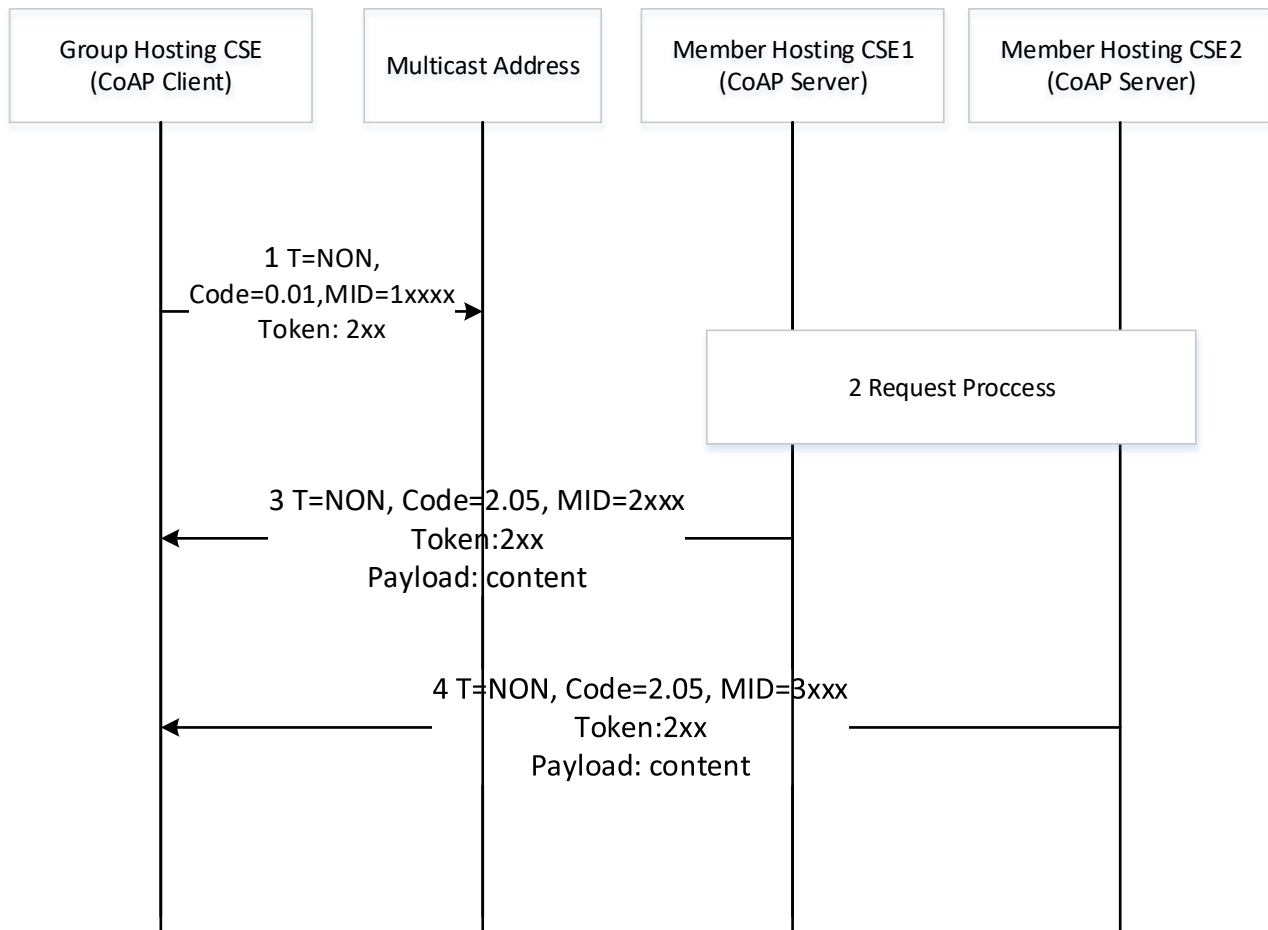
Group Hosting CSE
(CoAP Client)

Multicast Address

Member Hosting CSE1
(CoAP Server)

Member Hosting CSE2
(CoAP Server)

1 T=NON,
Code=0.01,MID=1xxxx
Token: 2xx

2 Request Proccess

3 T=NON, Code=2.05, MID=2xxx
Token:2xx
Payload: content

4 T=NON, Code=2.05, MID=3xxx
Token:2xx
Payload: content